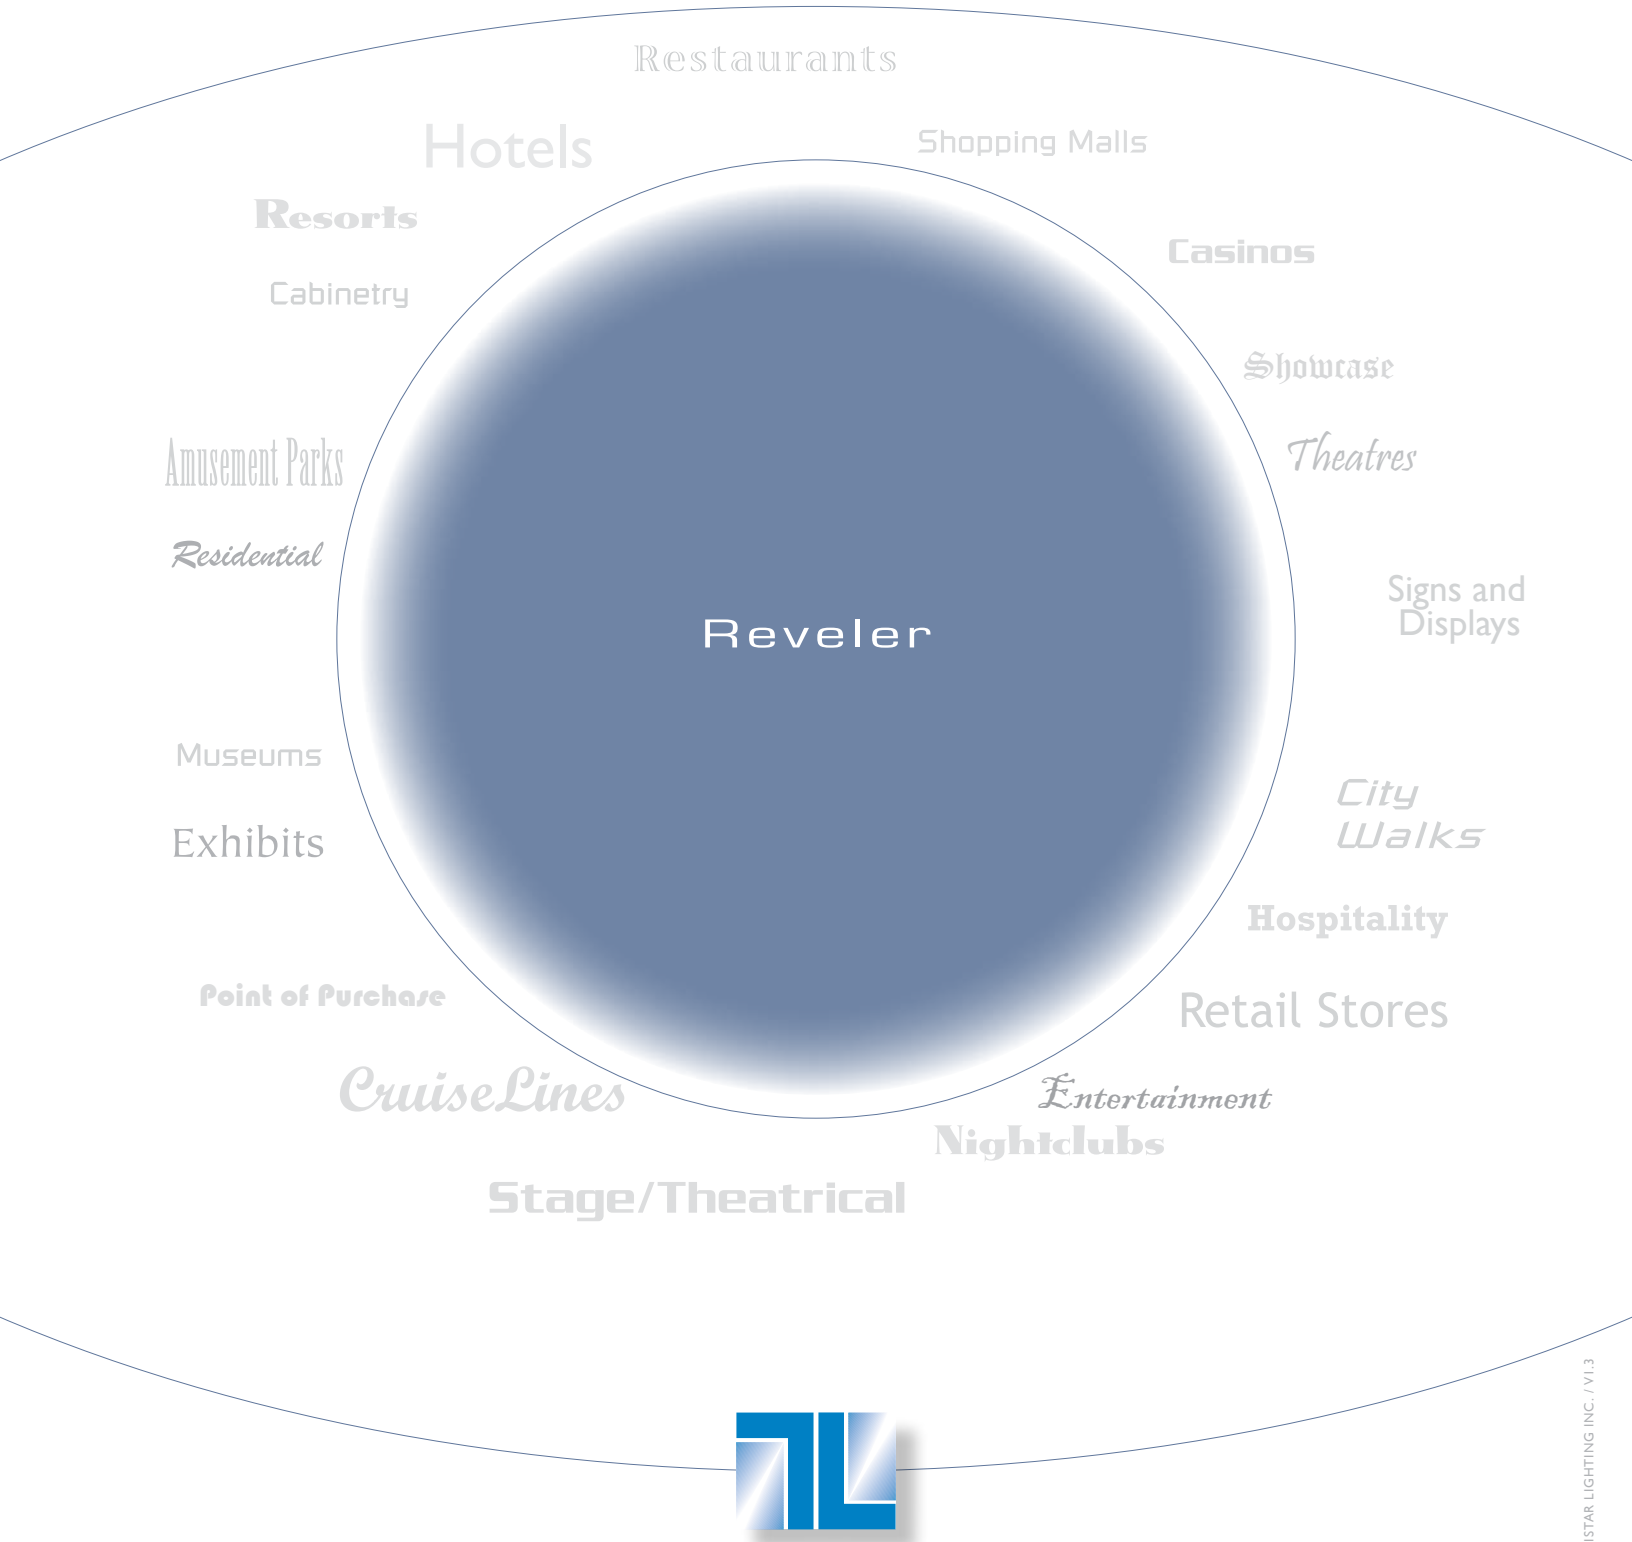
Restaurants

Hotels

Shopping Malls

Resorts

Casinos

Cabinetry

Showcase

Theatres

Amusement Parks

Residential

Signs and Displays

Reveler

Museums

City Walks

Exhibits

Hospitality

Point of Purchase

Retail Stores

CruiseLines

Entertainment

Nightclubs

Stage/Theatrical

ISTAR LIGHTING INC. / V1.3